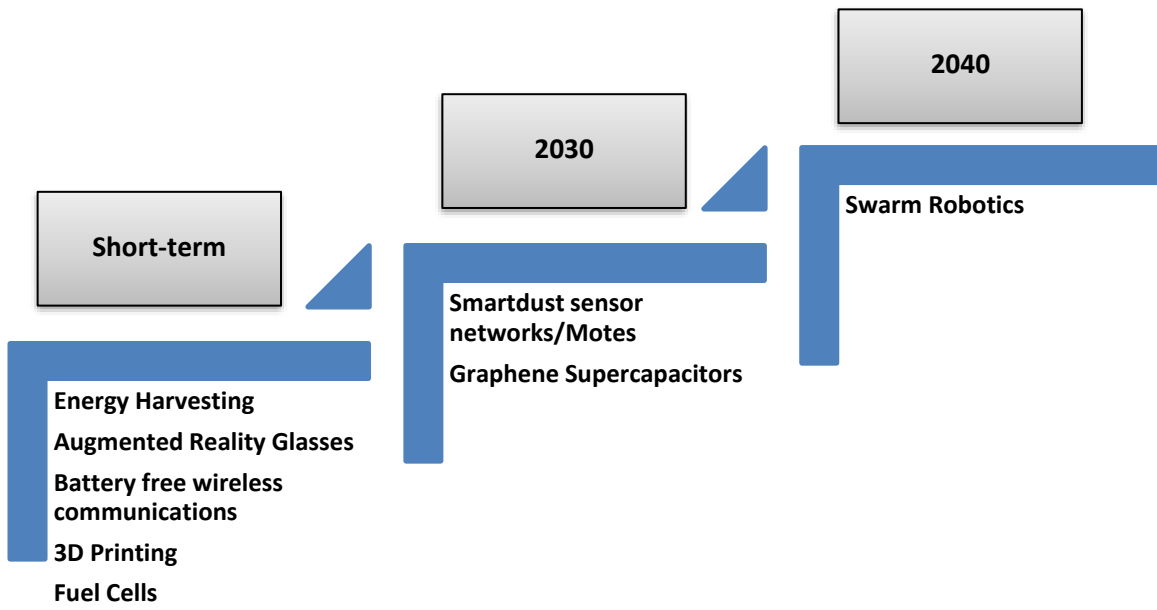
Short-term

Energy Harvesting

Augmented Reality Glasses

Battery free wireless communications

3D Printing

Fuel Cells

2030

Smartdust sensor networks/Motes

Graphene Supercapacitors

2040

Swarm Robotics